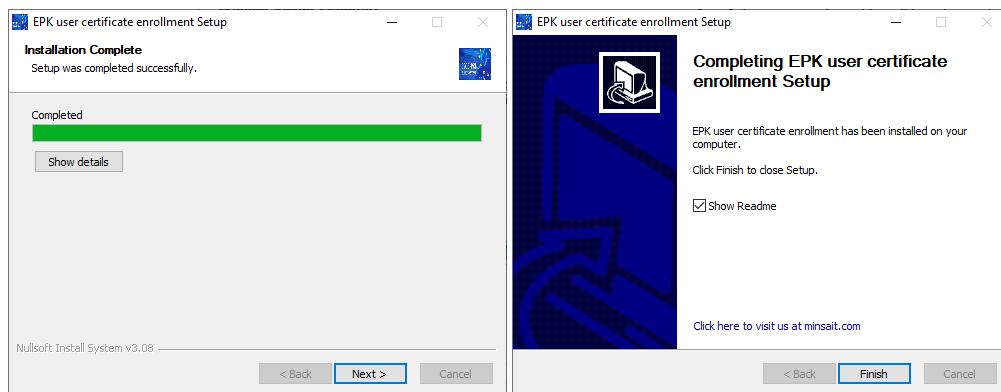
EPK user certificate enrollment Setup

Installation Complete
Setup was completed successfully.

Completed

Show details

Nullsoft Install System v3.08

< Back Next > Cancel

EPK user certificate enrollment Setup

Completing EPK user certificate enrollment Setup

EPK user certificate enrollment has been installed on your computer.

Click Finish to close Setup.

Show Readme

Click here to visit us at minsait.com

< Back Finish Cancel